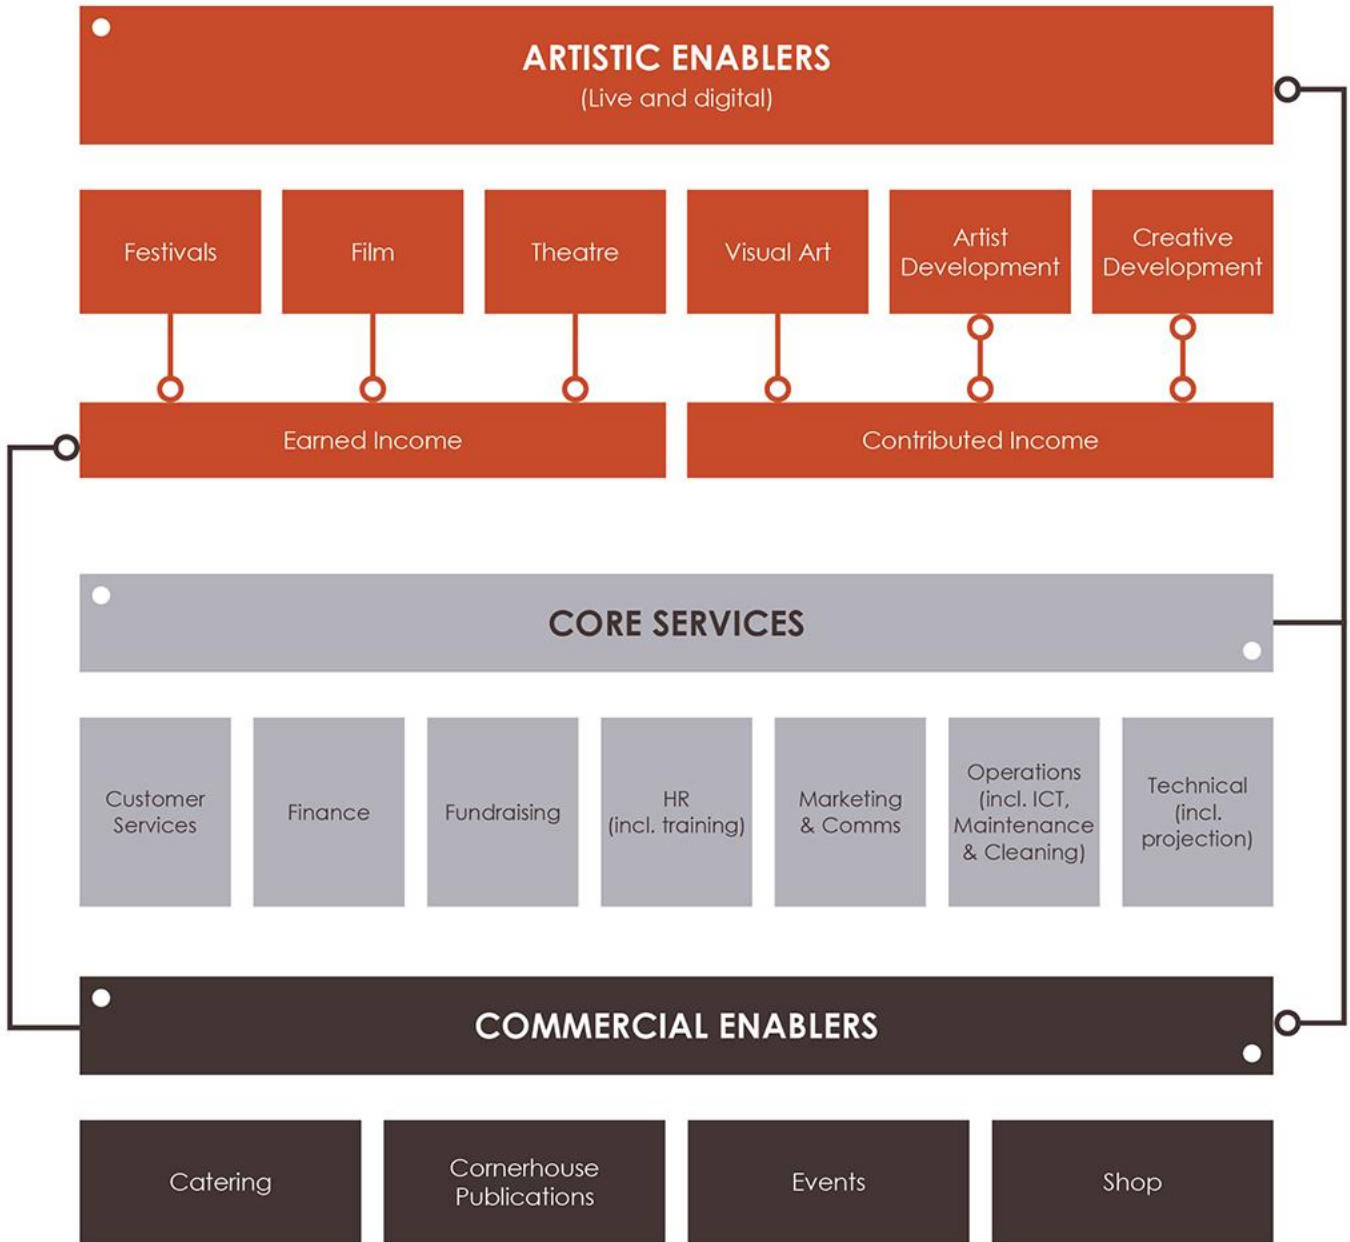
ARTISTIC ENABLERS
(Live and digital)

Festivals

Film

Theatre

Visual Art

Artist Development

Creative Development

Earned Income

Contributed Income

CORE SERVICES

Customer Services

Finance

Fundraising

HR (incl. training)

Marketing & Comms

Operations (incl. ICT, Maintenance & Cleaning)

Technical (incl. projection)

COMMERCIAL ENABLERS

Catering

Cornerhouse Publications

Events

Shop